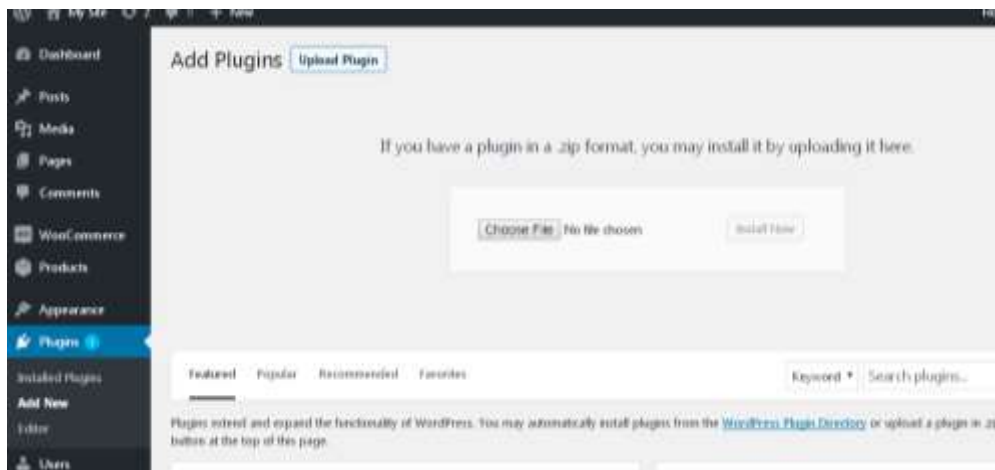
My Site 7 1 + New

Dashboard
Posts
Media
Pages
Comments
WooCommerce
Products
Appearance
Plugins
Installed Plugins
Add New
Editor
Users

Add Plugins Upload Plugin

If you have a plugin in a .zip format, you may install it by uploading it here.

Choose File No file chosen Install Now

Featured Popular Recommended Favorites

Keyword ▾ Search plugins...

Plugins extend and expand the functionality of WordPress. You may automatically install plugins from the WordPress Plugin Directory or upload a plugin in .zi button at the top of this page.